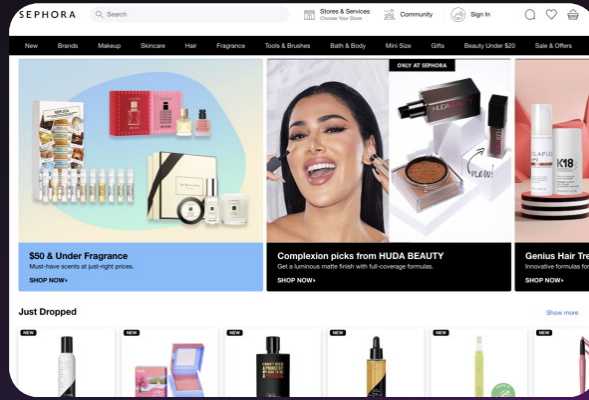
SEPHORA

Search

Stores & Services
Choose Your Store

Community

Sign In

New Brands Makeup Skincare Hair Fragrance Tools & Brushes Bath & Body Mini Size Gifts Beauty Under $20 Sale & Offers

ONLY AT SEPHORA

$50 & Under Fragrance
Must-have scents at just-right prices.
SHOP NOW▸

Complexion picks from HUDA BEAUTY
Get a luminous matte finish with full-coverage formulas.
SHOP NOW▸

Genius Hair Tre
Innovative formulas fo
SHOP NOW▸

Just Dropped

Show more

NEW NEW NEW NEW NEW NEW